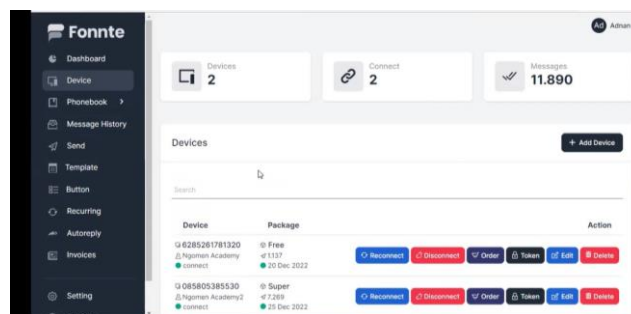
Fonnte

Dashboard
Device
Phonebook
Message History
Send
Template
Button
Recurring
Autoreply
Invoices
Setting

Ad Adnan

Devices
2

Connect
2

Messages
11.890

Devices

+ Add Device

Search

| Device | Package | | Action |
|---|---|---|---|
| 6285261781320 Ngomen Academy connect | Free 1.137 20 Dec 2022 | Reconnect Disconnect Order Token Edit Delete | |
| 085805385530 Ngomen Academy2 connect | Super 7.269 25 Dec 2022 | Reconnect Disconnect Order Token Edit Delete | |